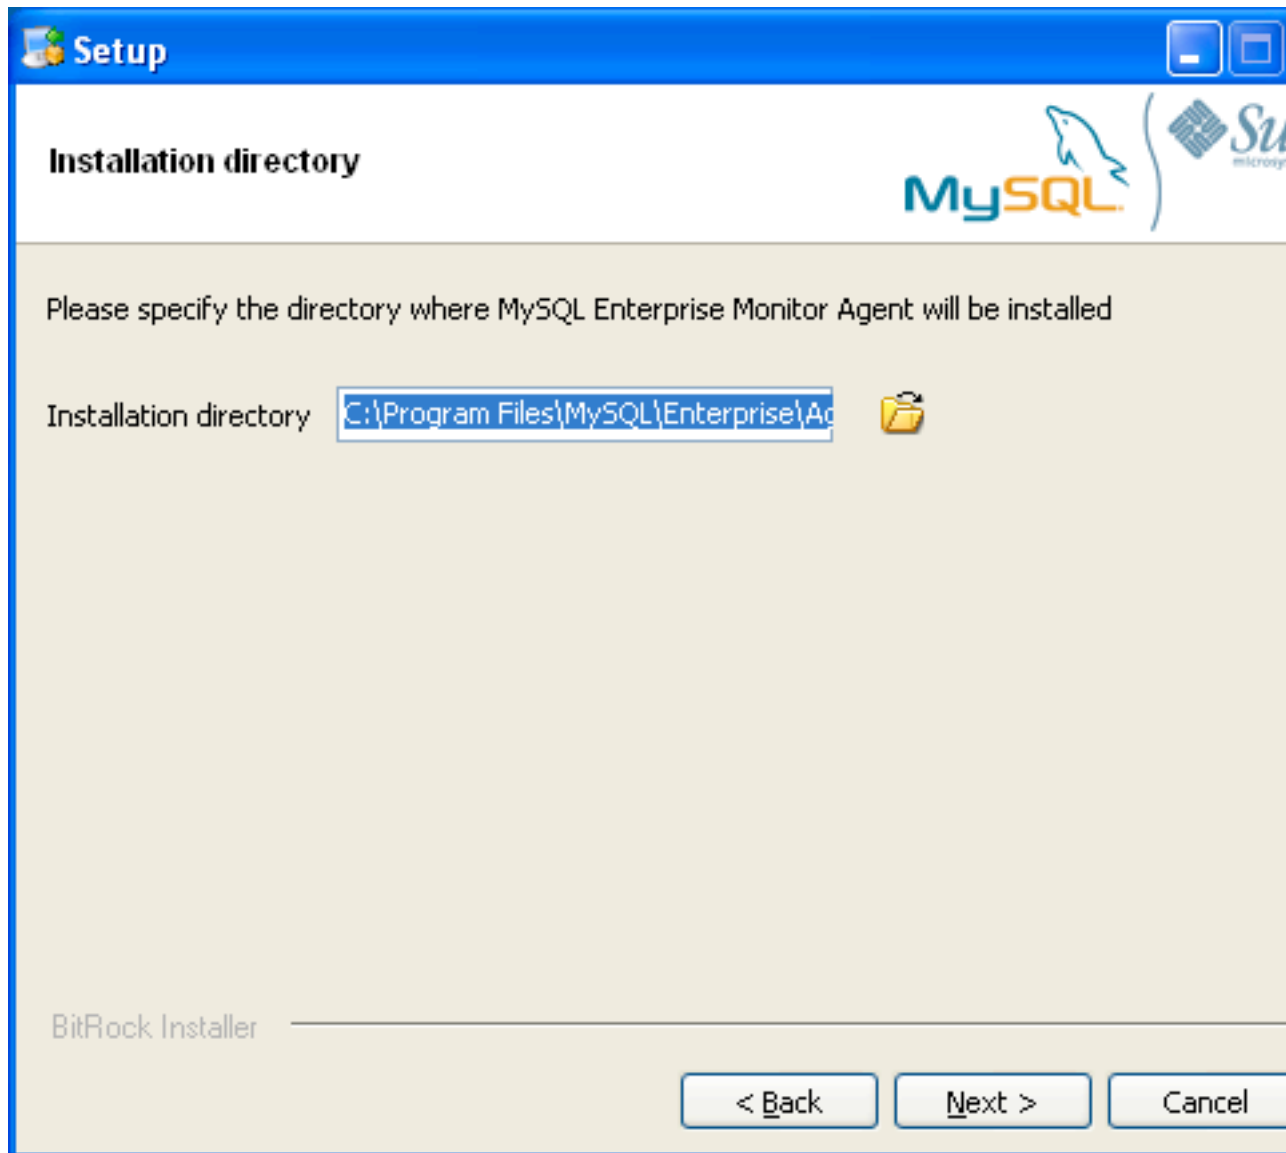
Setup

Installation directory

MySQL

Su

microsy

Please specify the directory where MySQL Enterprise Monitor Agent will be installed

Installation directory C:\Program Files\MySQL\Enterprise\Ag

BitRock Installer

< Back

Next >

Cancel